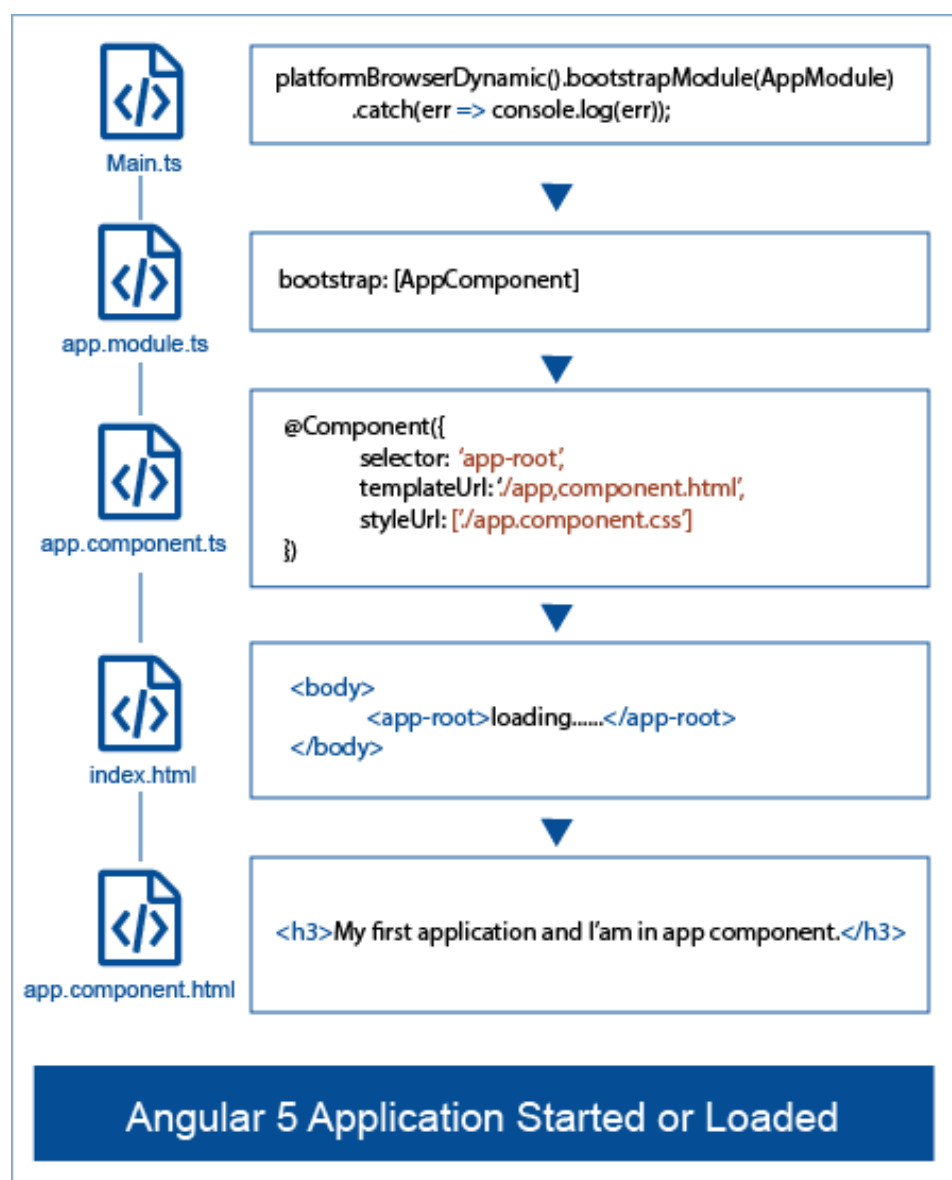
Main.ts

platformBrowserDynamic().bootstrapModule(AppModule)
.catch(err => console.log(err));

app.module.ts

bootstrap: [AppComponent]

app.component.ts

@Component({
selector: 'app-root',
templateUrl: './app,component.html',
styleUrl: ['./app.component.css']
})

index.html

<body>
<app-root>loading......</app-root>
</body>

app.component.html

<h3>My first application and I'am in app component.</h3>

Angular 5 Application Started or Loaded